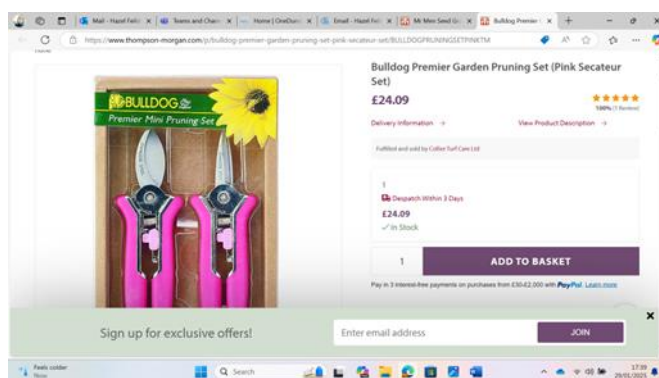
Mail - Hazel Fell
Teams and Chan
Home | OneDrive
Email - Hazel Fell
Mr Men Seed
Bulldog Premier

https://www.thompson-morgan.com/p/bulldog-premier-garden-pruning-set-pink-secateur-set/BULLDOGPRUNINGSETPINKTM

BULLDOG
Premier Mini Pruning Set

Bulldog Premier Garden Pruning Set (Pink Secateur Set)

£24.09

★★★★★
100% (1 Review)

Delivery Information →
View Product Description →

Fulfilled and sold by Collier Turf Care Ltd

1
Despatch Within 3 Days
£24.09
✓ In Stock

1
ADD TO BASKET

Pay in 3 interest-free payments on purchases from £30-£2,000 with PayPal. Learn more

Sign up for exclusive offers!
Enter email address
JOIN
×

Feels colder
Q Search
17:39
29/01/2024